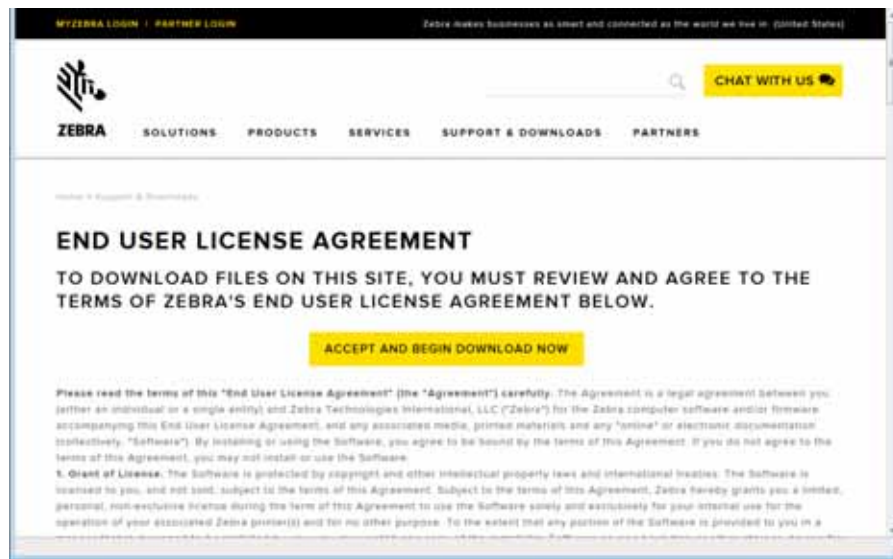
MYZEBRA LOGIN | PARTNER LOGIN

Zebra makes businesses as smart and connected as the world we live in (United States)

CHAT WITH US

ZEBRA

SOLUTIONS PRODUCTS SERVICES SUPPORT & DOWNLOADS PARTNERS

Home > Support & Downloads

END USER LICENSE AGREEMENT

TO DOWNLOAD FILES ON THIS SITE, YOU MUST REVIEW AND AGREE TO THE TERMS OF ZEBRA'S END USER LICENSE AGREEMENT BELOW.

ACCEPT AND BEGIN DOWNLOAD NOW

Please read the terms of this "End User License Agreement" (the "Agreement") carefully. The Agreement is a legal agreement between you (either an individual or a single entity) and Zebra Technologies International, LLC ("Zebra") for the Zebra computer software and/or firmware accompanying this End User License Agreement, and any associated media, printed materials and any "online" or electronic documentation (collectively, "Software"). By installing or using the Software, you agree to be bound by the terms of this Agreement. If you do not agree to the terms of this Agreement, you may not install or use the Software.

1. Grant of License. The Software is protected by copyright and other intellectual property laws and international treaties. The Software is licensed to you, and not sold, subject to the terms of this Agreement. Subject to the terms of this Agreement, Zebra hereby grants you a limited, personal, non-exclusive license during the term of this Agreement to use the Software solely and exclusively for your internal use for the operation of your associated Zebra printer(s) and for no other purpose. To the extent that any portion of the Software is provided to you in a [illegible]